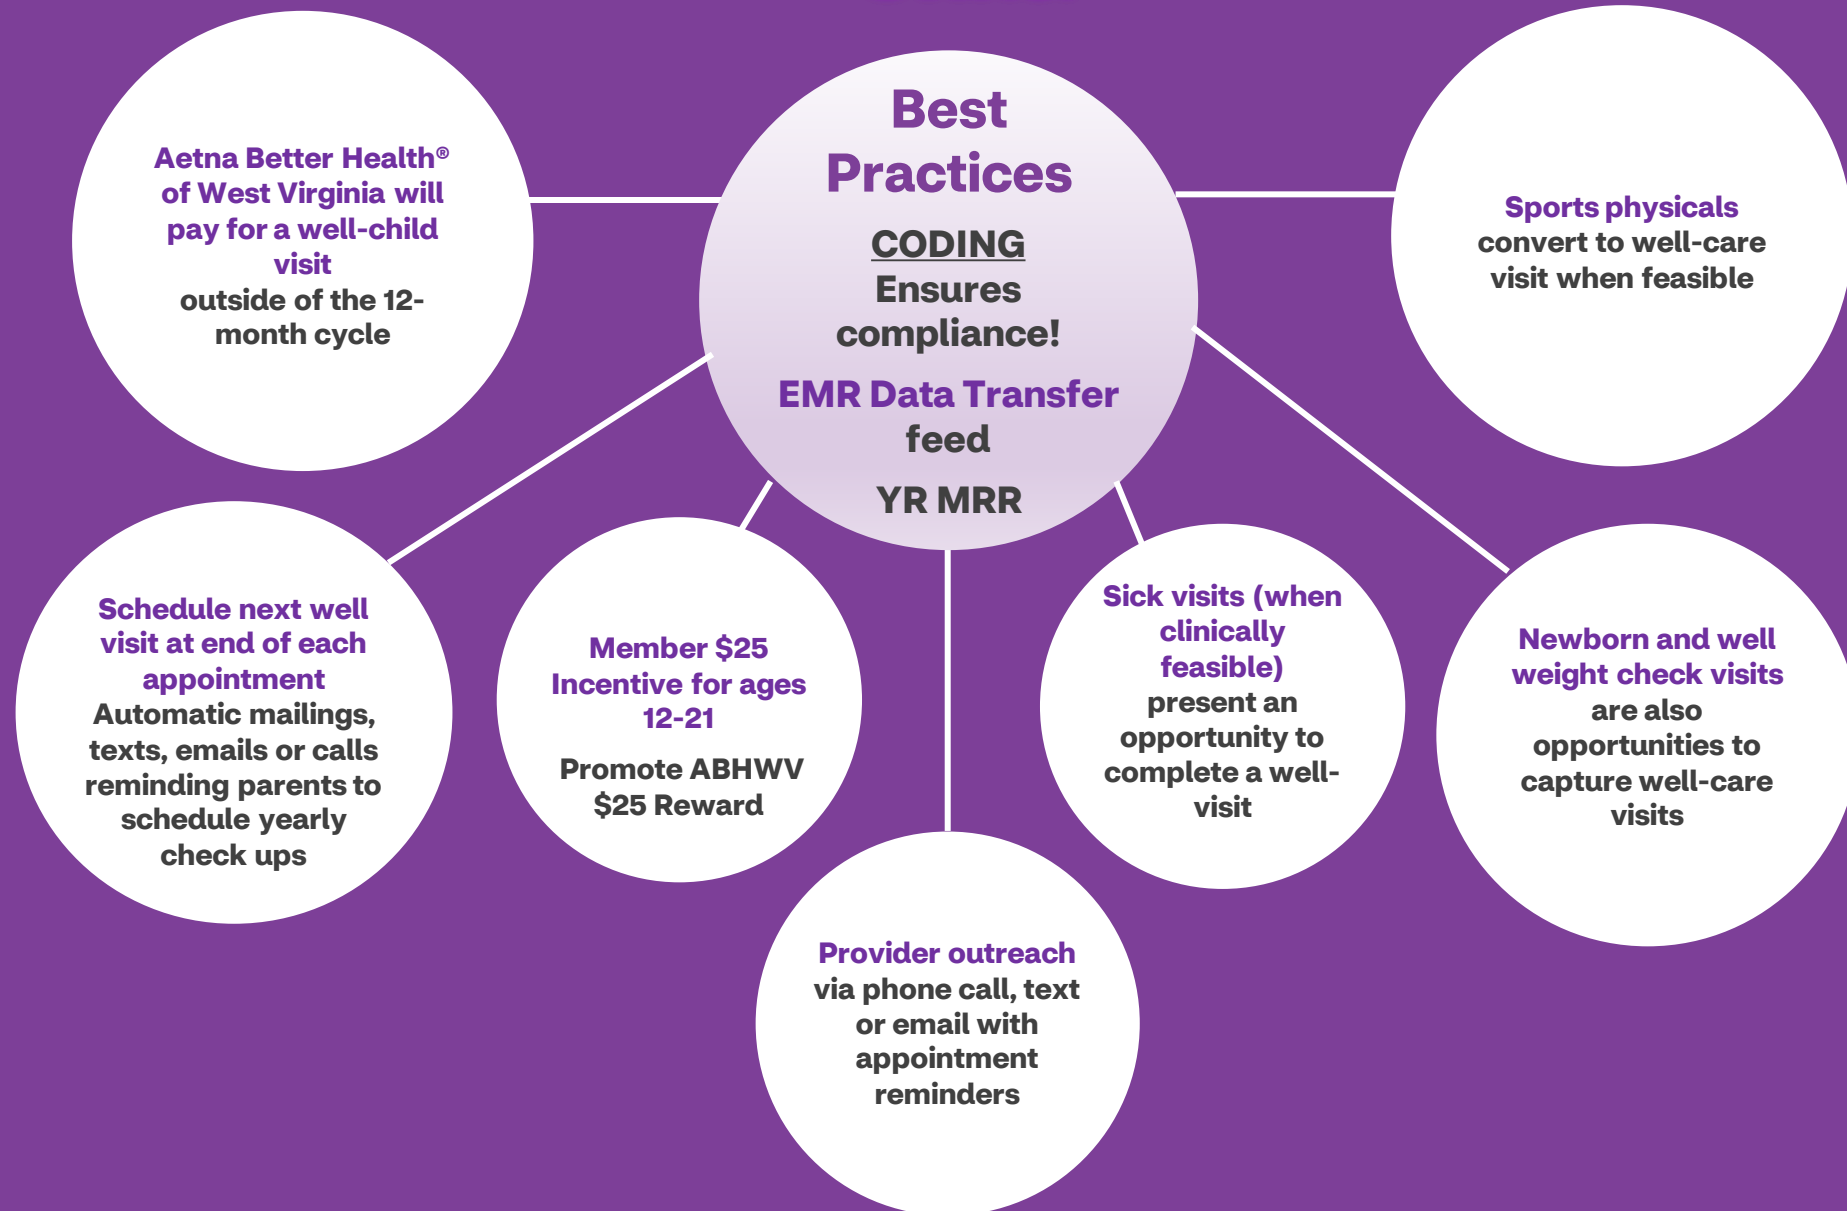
Best Practices

CODING
Ensures compliance!

EMR Data Transfer feed

YR MRR

Aetna Better Health® of West Virginia will pay for a well-child visit outside of the 12-month cycle

Sports physicals convert to well-care visit when feasible

Schedule next well visit at end of each appointment
Automatic mailings, texts, emails or calls reminding parents to schedule yearly check ups

Member $25 Incentive for ages 12-21

Promote ABHWV $25 Reward

Sick visits (when clinically feasible) present an opportunity to complete a well-visit

Newborn and well weight check visits are also opportunities to capture well-care visits

Provider outreach via phone call, text or email with appointment reminders